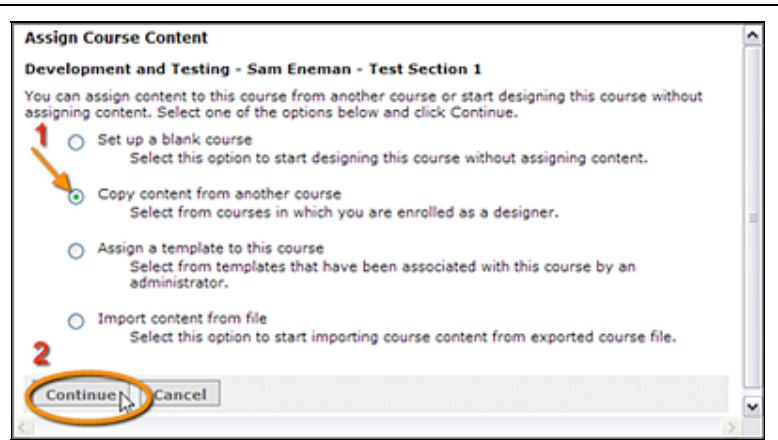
Assign Course Content

Development and Testing - Sam Eneman - Test Section 1

You can assign content to this course from another course or start designing this course without assigning content. Select one of the options below and click Continue.

1

Set up a blank course
Select this option to start designing this course without assigning content.

Copy content from another course
Select from courses in which you are enrolled as a designer.

Assign a template to this course
Select from templates that have been associated with this course by an administrator.

Import content from file
Select this option to start importing course content from exported course file.

2

Continue Cancel